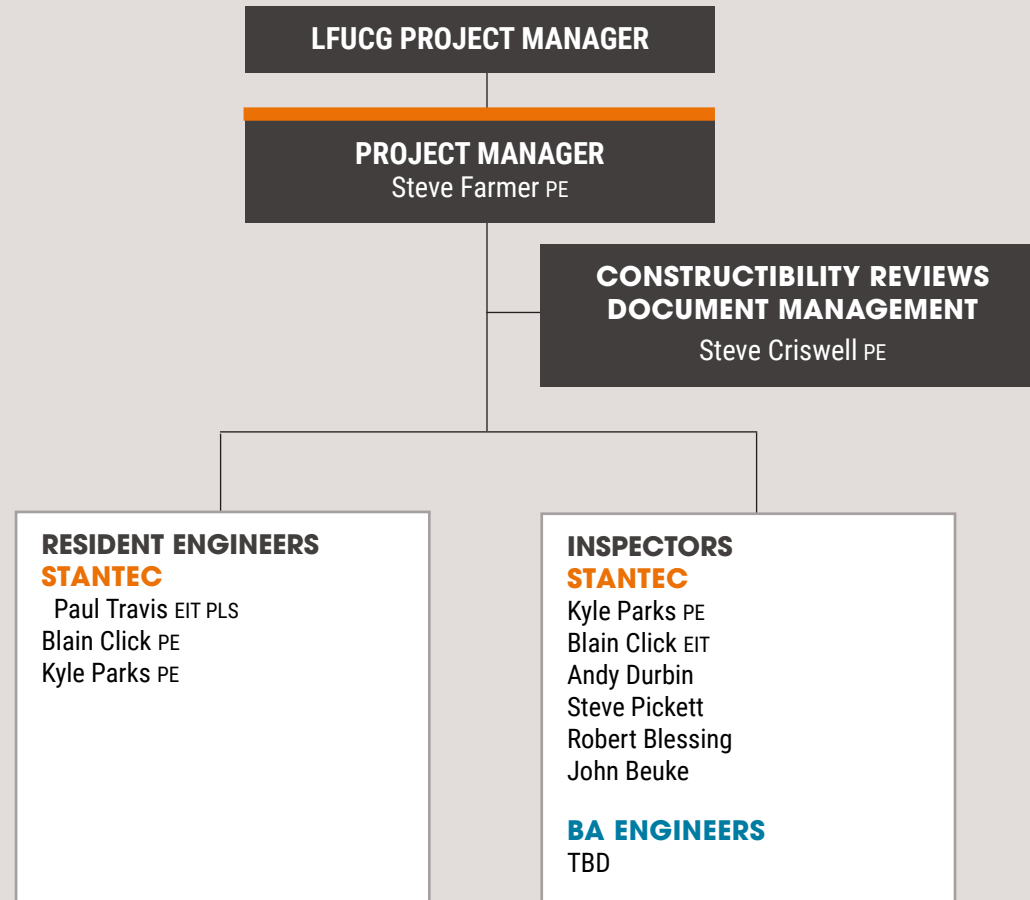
LFUCG PROJECT MANAGER

PROJECT MANAGER
Steve Farmer PE

CONSTRUCTIBILITY REVIEWS
DOCUMENT MANAGEMENT
Steve Criswell PE

RESIDENT ENGINEERS
STANTEC
Paul Travis EIT PLS
Blain Click PE
Kyle Parks PE

INSPECTORS
STANTEC
Kyle Parks PE
Blain Click EIT
Andy Durbin
Steve Pickett
Robert Blessing
John Beuke

BA ENGINEERS
TBD